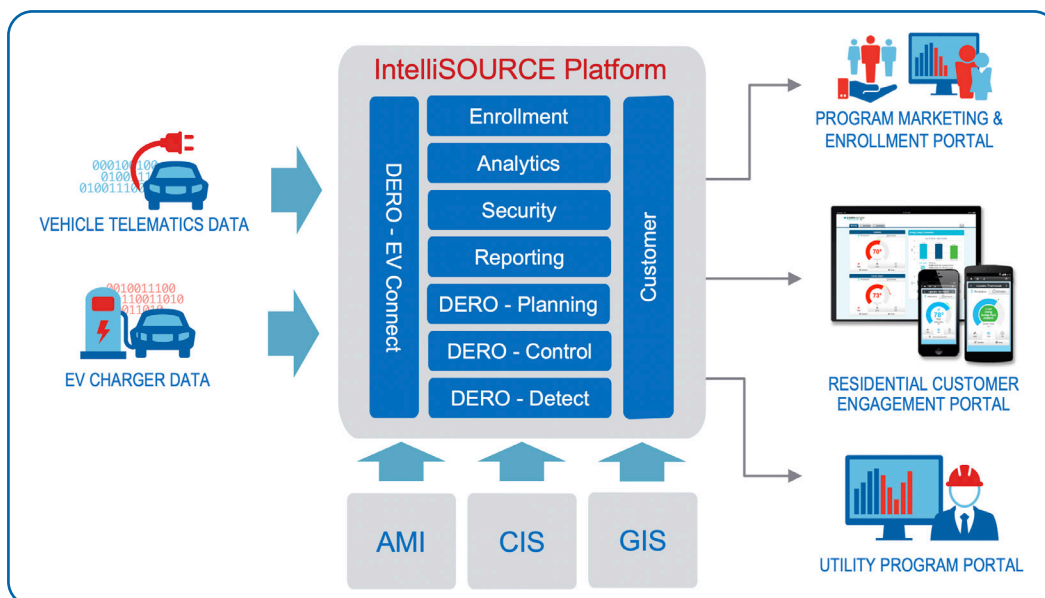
IntelliSOURCE Platform

VEHICLE TELEMATICS DATA

EV CHARGER DATA

DERO - EV Connect

Enrollment

Analytics

Security

Reporting

DERO - Planning

DERO - Control

DERO - Detect

Customer

AMI

CIS

GIS

PROGRAM MARKETING & ENROLLMENT PORTAL

RESIDENTIAL CUSTOMER ENGAGEMENT PORTAL

UTILITY PROGRAM PORTAL